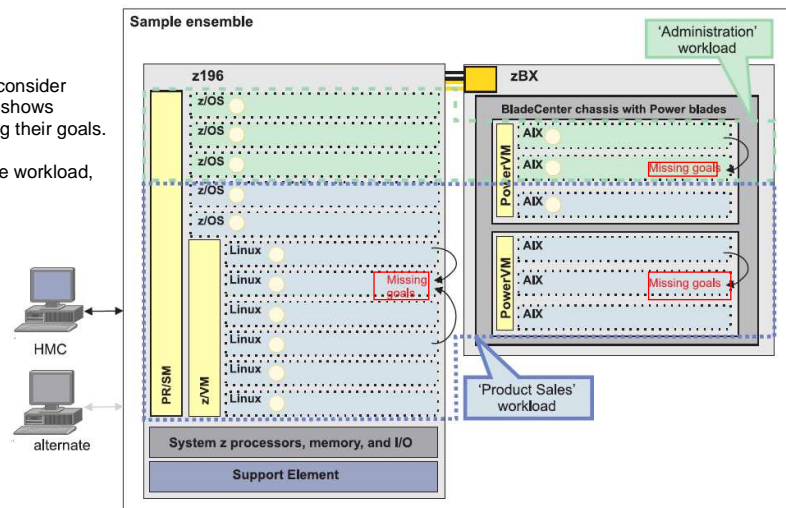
consider
shows
g their goals.

e workload,

HMC

alternate

Sample ensemble

z196

PR/SM

z/OS
z/OS
z/OS
z/OS
z/OS

z/VM

Linux
Linux
Linux
Linux
Linux
Linux

Missing goals

System z processors, memory, and I/O

Support Element

zBX

'Administration' workload

BladeCenter chassis with Power blades

PowerVM
AIX
AIX
AIX

Missing goals

PowerVM
AIX
AIX
AIX

Missing goals

'Product Sales' workload